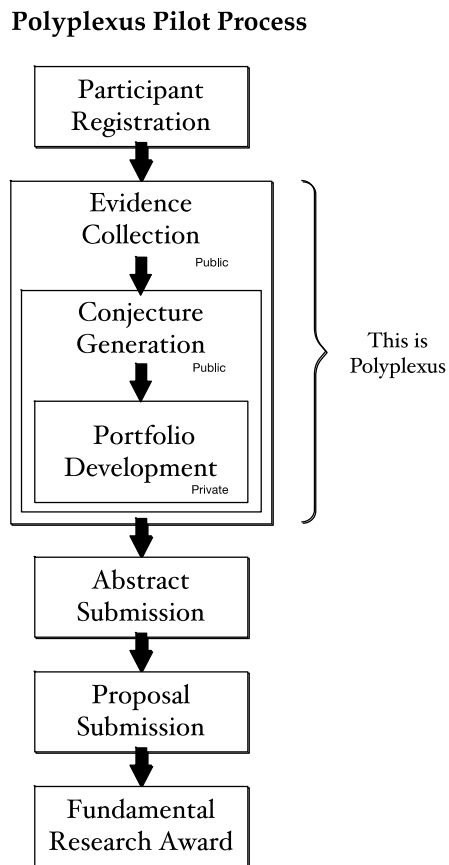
**Polyplexus Pilot Process**

Participant Registration

Evidence Collection

Public

Conjecture Generation

Public

Portfolio Development

Private

This is Polyplexus

Abstract Submission

Proposal Submission

Fundamental Research Award